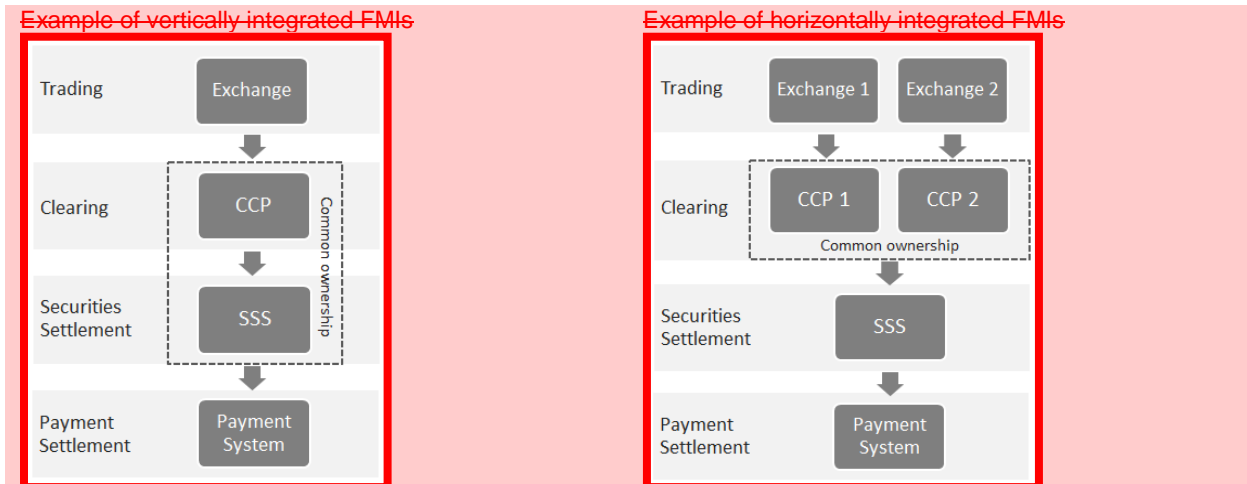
~~Example of vertically integrated FMIs~~

Trading
Exchange

Clearing
CCP

Securities Settlement
SSS

Common ownership

Payment Settlement
Payment System

~~Example of horizontally integrated FMIs~~

Trading
Exchange 1
Exchange 2

Clearing
CCP 1
CCP 2
Common ownership

Securities Settlement
SSS

Payment Settlement
Payment System